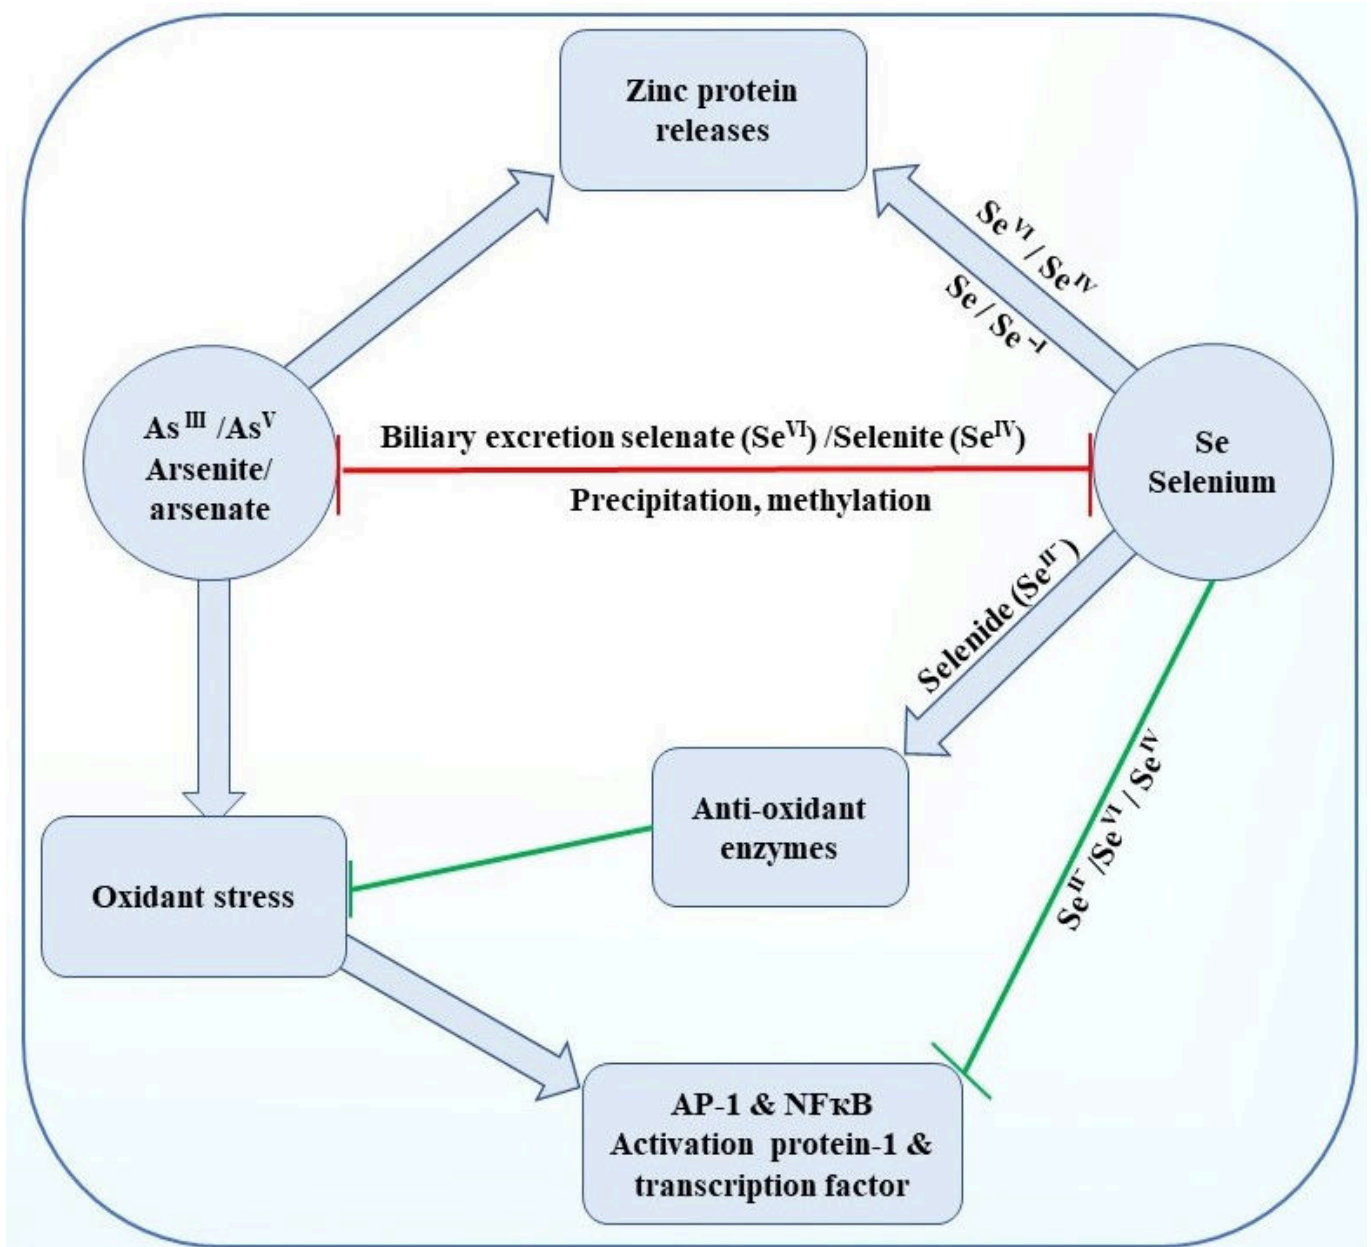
Zinc protein releases

$Se^{VI}$ / $Se^{IV}$

Se / $Se^{-I}$

$As^{III}$ /$As^{V}$ Arsenite/ arsenate

Biliary excretion selenate ($Se^{VI}$) /Selenite ($Se^{IV}$)

Precipitation, methylation

Se Selenium

Selenide ($Se^{II-}$)

Anti-oxidant enzymes

$Se^{II}$ /$Se^{VI}$ / $Se^{IV}$

Oxidant stress

AP-1 & NFκB Activation protein-1 & transcription factor